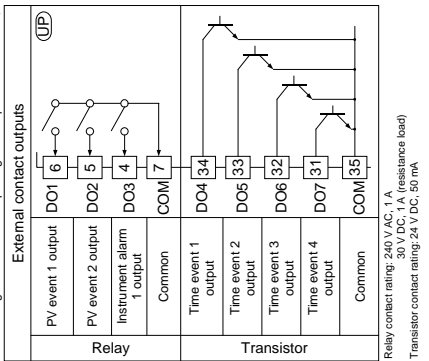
External contact outputs

UP

| | | | |
|---|---|---|---|
| Relay | PV event 1 output | DO1 | 6 |
| | PV event 2 output | DO2 | 5 |
| | Instrument alarm 1 output | DO3 | 4 |
| | Common | COM | 7 |
| Transistor | Time event 1 output | DO4 | 34 |
| | Time event 2 output | DO5 | 33 |
| | Time event 3 output | DO6 | 32 |
| | Time event 4 output | DO7 | 31 |
| | Common | COM | 35 |

Relay contact rating: 240 V AC, 1 A
30 V DC, 1 A (resistance load)
Transistor contact rating: 24 V DC, 50 mA